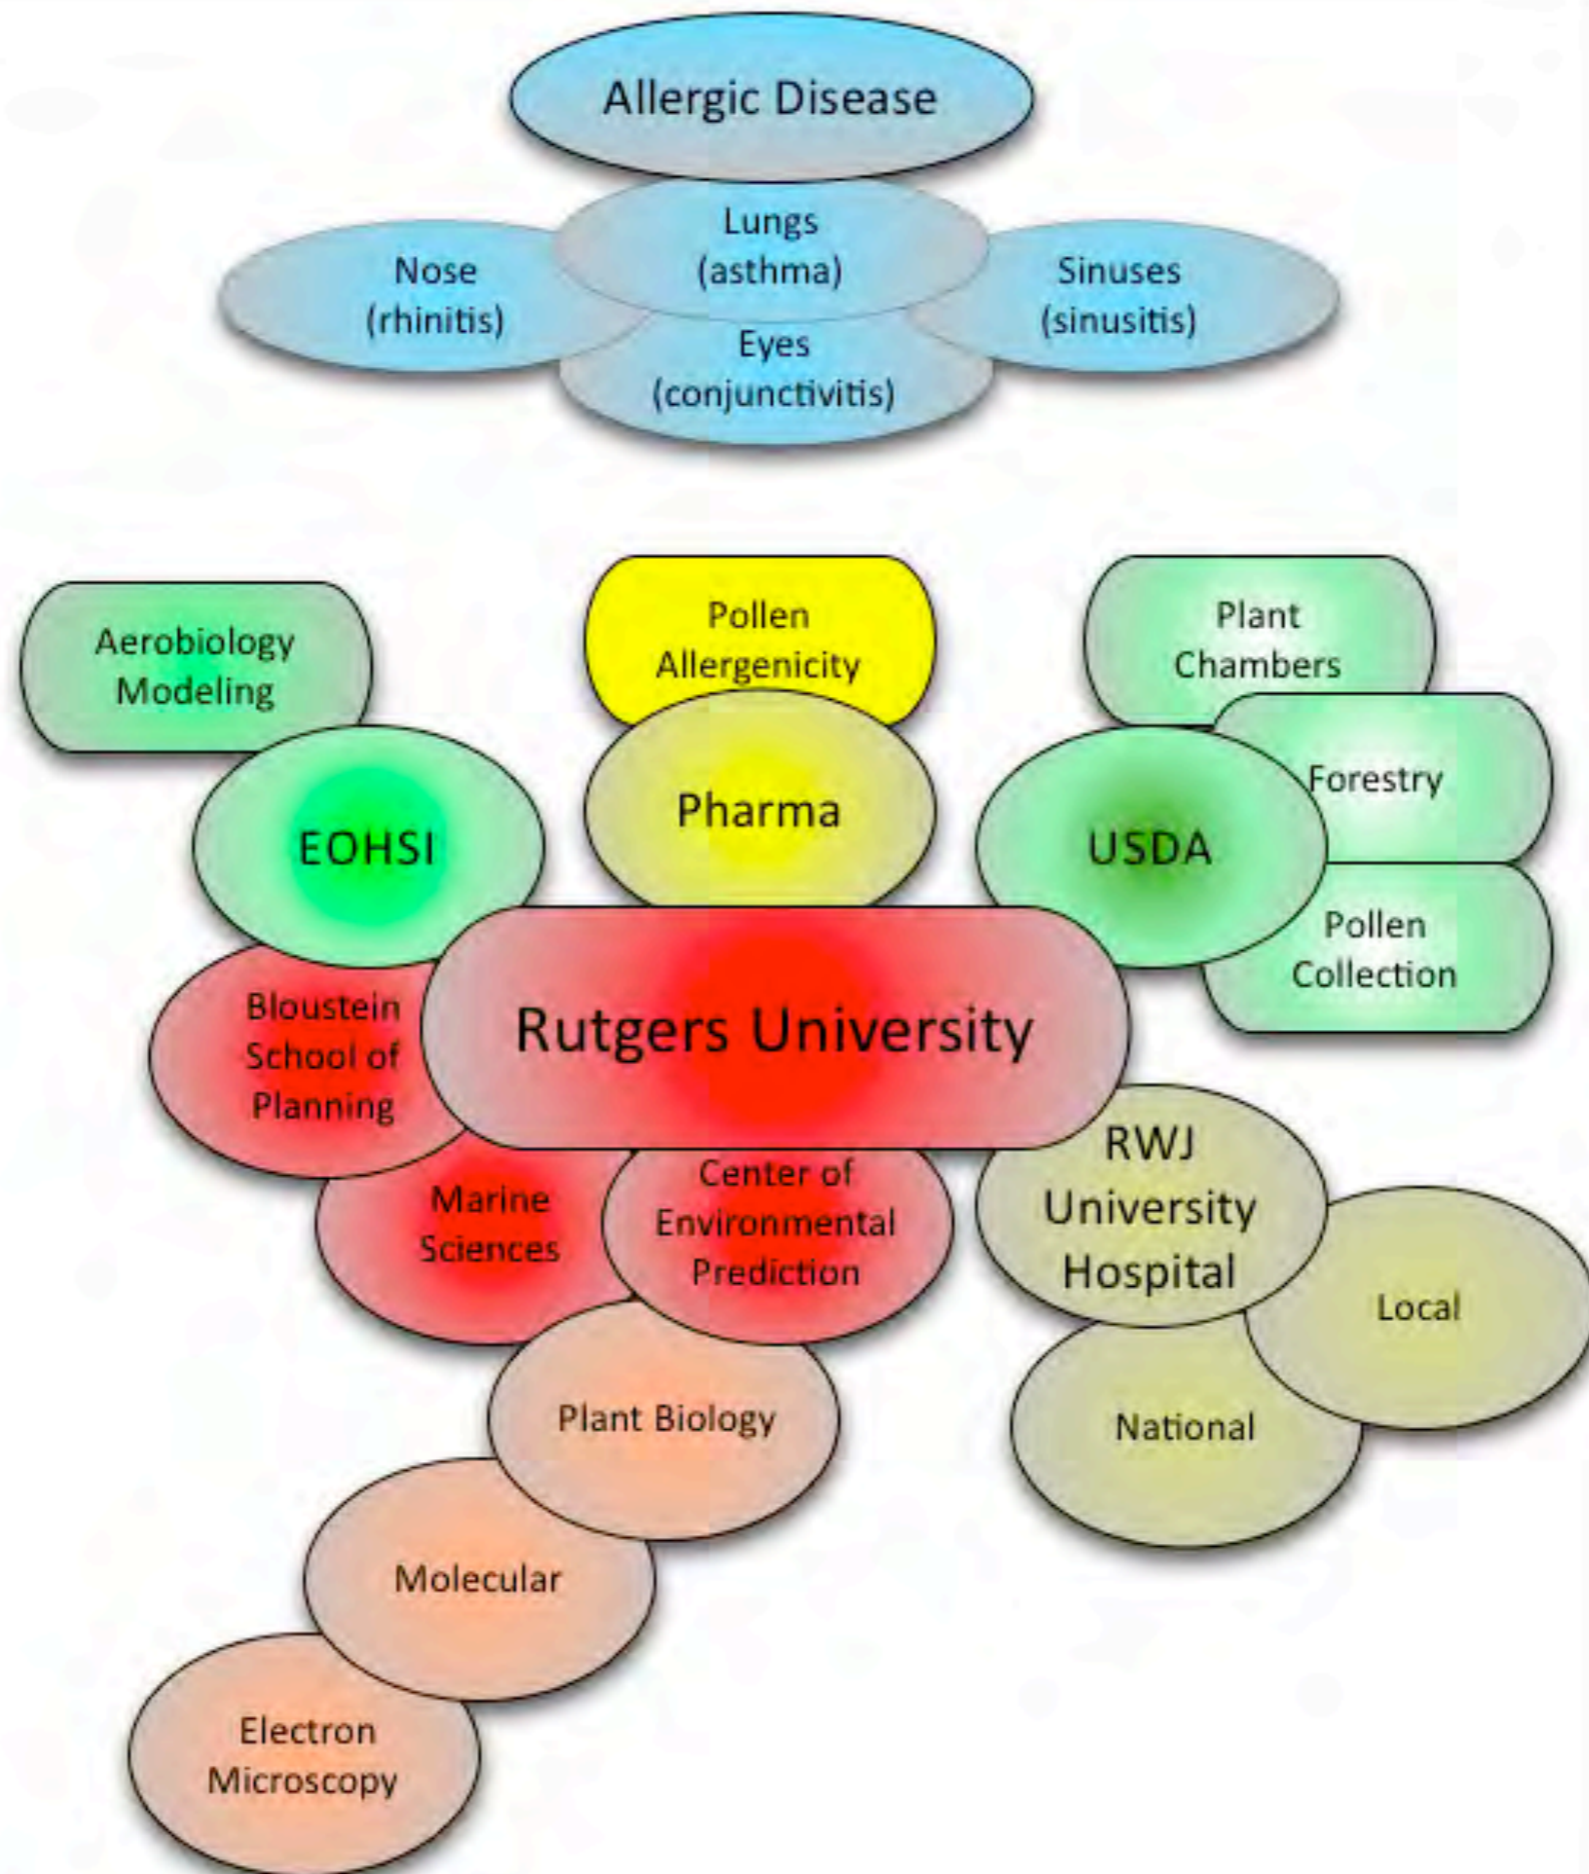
Allergic Disease

Lungs (asthma)

Nose (rhinitis)

Sinuses (sinusitis)

Eyes (conjunctivitis)

Aerobiology Modeling

Pollen Allergenicity

Plant Chambers

Forestry

EOHSI

Pharma

USDA

Pollen Collection

Bloustein School of Planning

Rutgers University

RWJ University Hospital

Marine Sciences

Center of Environmental Prediction

Local

Plant Biology

National

Molecular

Electron Microscopy